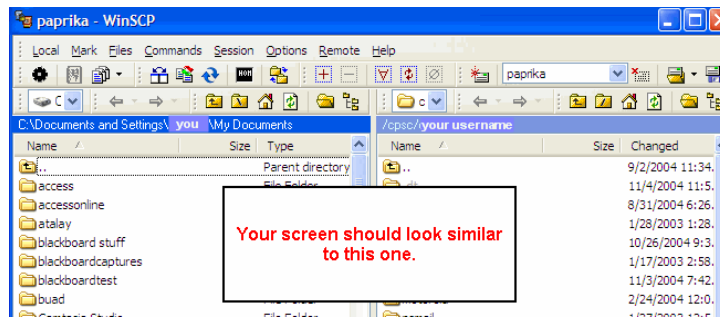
paprika - WinSCP

Local Mark Files Commands Session Options Remote Help

paprika

C:\Documents and Settings\ you \My Documents

/cpsc/your username

| Name | Size | Type |
|---|---|---|
| .. | | Parent directory |
| access | | File Folder |
| accessonline | | |
| atalay | | |
| blackboard stuff | | |
| blackboardcaptures | | |
| blackboardtest | | |
| buad | | |

| Name | Size | Changed |
|---|---|---|
| .. | | 9/2/2004 11:34. |
| | | 11/4/2004 11:5. |
| | | 8/31/2004 6:26. |
| | | 1/28/2003 1:28. |
| | | 10/26/2004 9:3. |
| | | 1/17/2003 2:58. |
| | | 11/3/2004 7:24. |
| | | 2/24/2004 12:0. |

Your screen should look similar to this one.